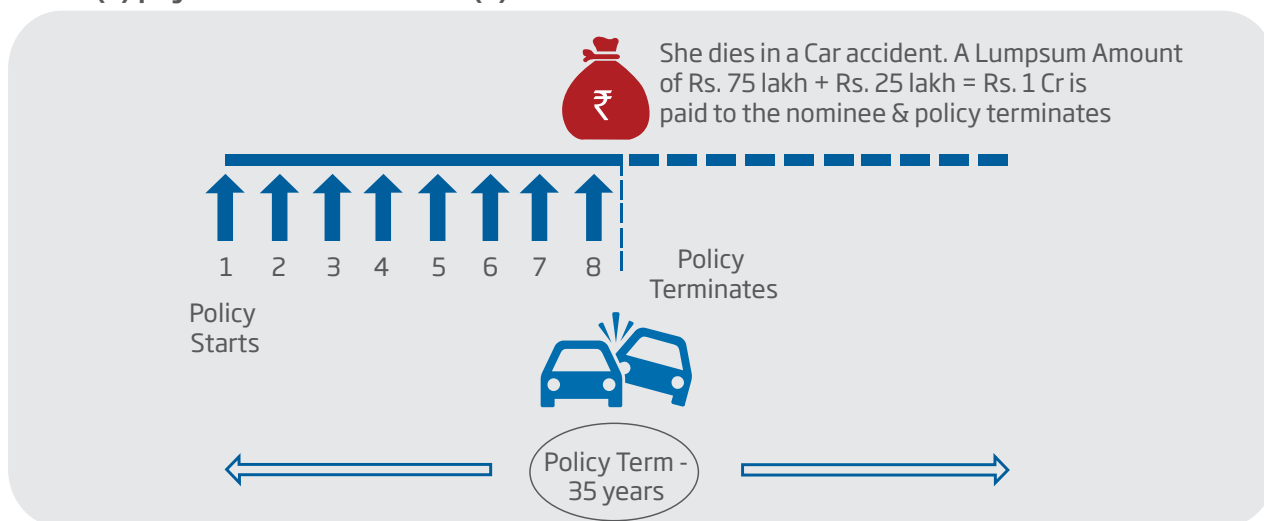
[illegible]

₹

She dies in a Car accident. A Lumpsum Amount of Rs. 75 lakh + Rs. 25 lakh = Rs. 1 Cr is paid to the nominee & policy terminates

1 2 3 4 5 6 7 8

Policy Terminates

Policy Starts

Policy Term - 35 years